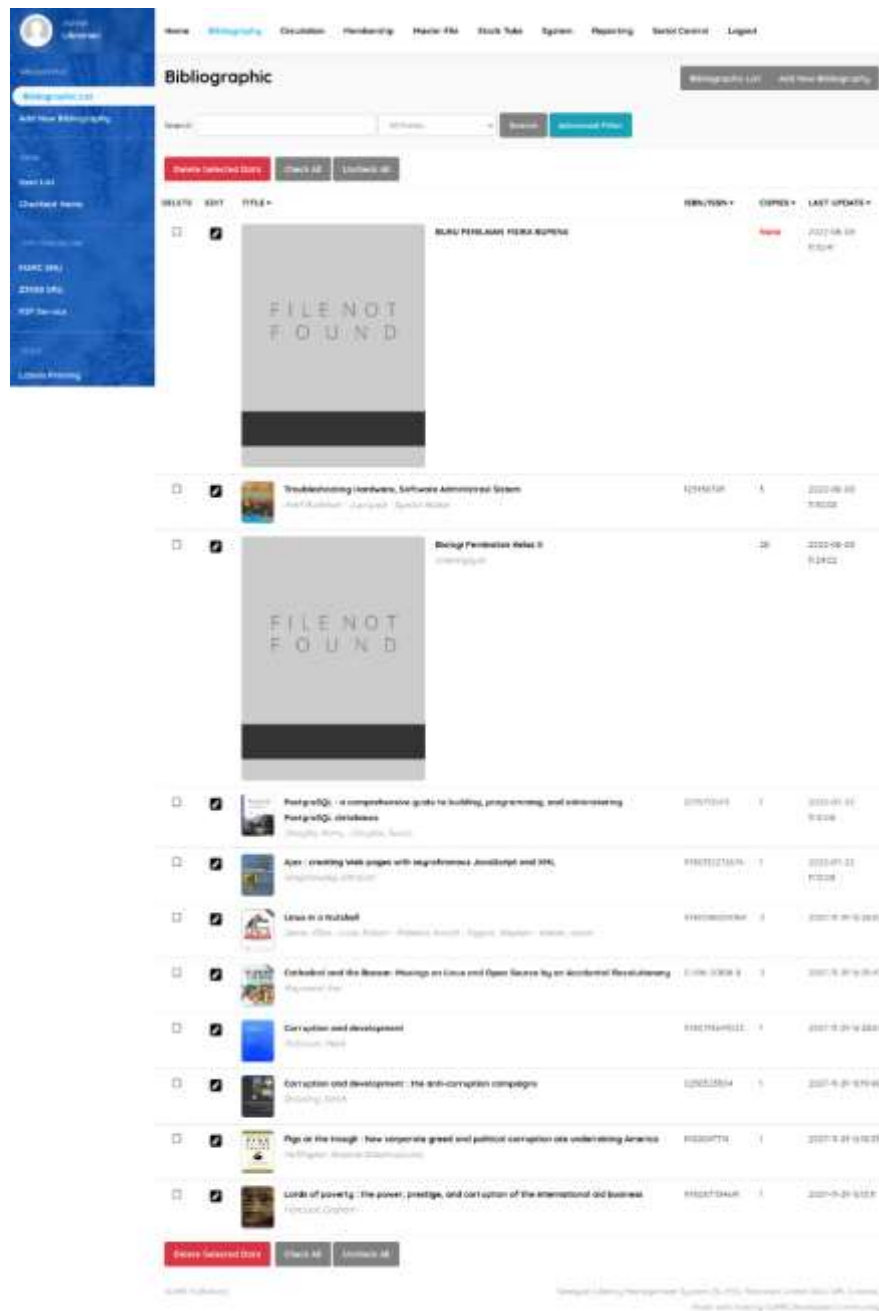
Librarian

Bibliographic List
Add New Bibliography

Item List
Checkout Items

MARC SRU
Z3950 SRU
P2P Service

Labels Printing

Home Bibliography Circulation Membership Master File Stock Take System Reporting Serial Control Logout

Bibliographic

Bibliographic List Add New Bibliography

Search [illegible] Search Advanced Filter

Delete Selected Data Check All Uncheck All

| DELETE | EDIT | TITLE | ISBN/ISSN | COPIES | LAST UPDATE |
|---|---|---|---|---|---|
| | | FILE NOT FOUND BUKU PENILAIAN FISIKA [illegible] | | None | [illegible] |
| | | Troubleshooting Hardware, Software Administrasi Sistem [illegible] | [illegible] | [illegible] | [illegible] |
| | | FILE NOT FOUND Biologi Peminatan Kelas X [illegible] | | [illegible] | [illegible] |
| | | PostgreSQL : a comprehensive guide to building, programming, and administering PostgreSQL databases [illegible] | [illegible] | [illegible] | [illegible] |
| | | Ajax : creating Web pages with asynchronous JavaScript and XML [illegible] | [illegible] | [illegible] | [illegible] |
| | | Linux in a Nutshell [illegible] | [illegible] | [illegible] | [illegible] |
| | | Cathedral and the Bazaar: Musings on Linux and Open Source by an Accidental Revolutionary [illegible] | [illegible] | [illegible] | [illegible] |
| | | Corruption and development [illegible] | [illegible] | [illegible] | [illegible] |
| | | Corruption and development : the anti-corruption campaigns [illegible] | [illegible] | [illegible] | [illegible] |
| | | Pigs at the trough : how corporate greed and political corruption are undermining America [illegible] | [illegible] | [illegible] | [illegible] |
| | | Lords of poverty : the power, prestige, and corruption of the international aid business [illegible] | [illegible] | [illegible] | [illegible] |

Delete Selected Data Check All Uncheck All

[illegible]